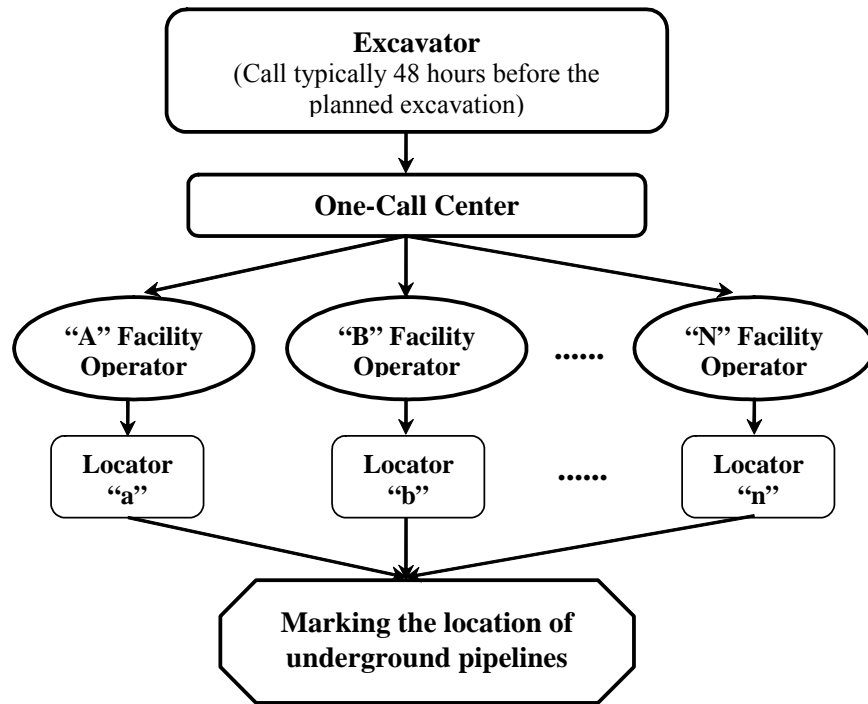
Excavator
(Call typically 48 hours before the planned excavation)

One-Call Center

"A" Facility Operator

"B" Facility Operator

......

"N" Facility Operator

Locator "a"

Locator "b"

......

Locator "n"

Marking the location of underground pipelines